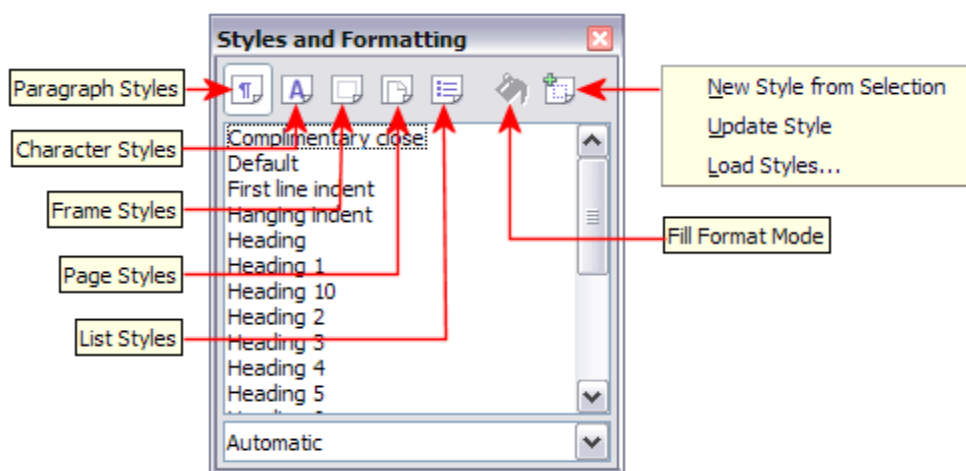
Styles and Formatting

Paragraph Styles

Character Styles

Frame Styles

Page Styles

List Styles

Complimentary close
Default
First line indent
Hanging indent
Heading
Heading 1
Heading 10
Heading 2
Heading 3
Heading 4
Heading 5
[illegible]

Automatic

New Style from Selection
Update Style
Load Styles...

Fill Format Mode